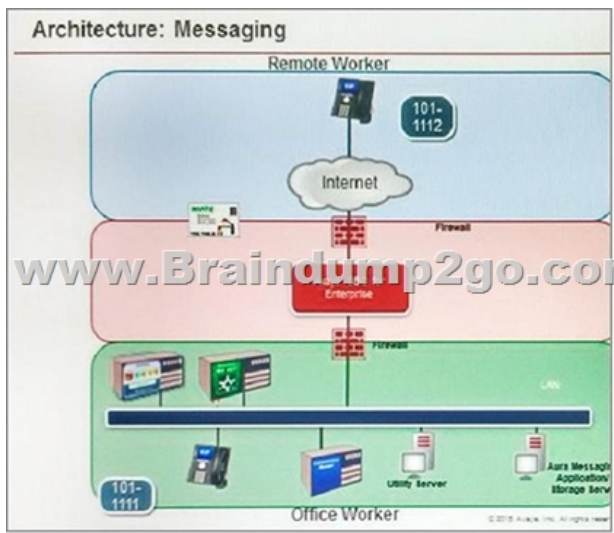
Architecture: Messaging

Remote Worker

101-
1112

Internet

Firewall

www.Braindump2go.co

Enterprise

Firewall

LAN

Utility Server

Aura Messagi
Application/
Storage Serv

101-
1111

Office Worker

© 2015 Avaya, Inc. All rights reser